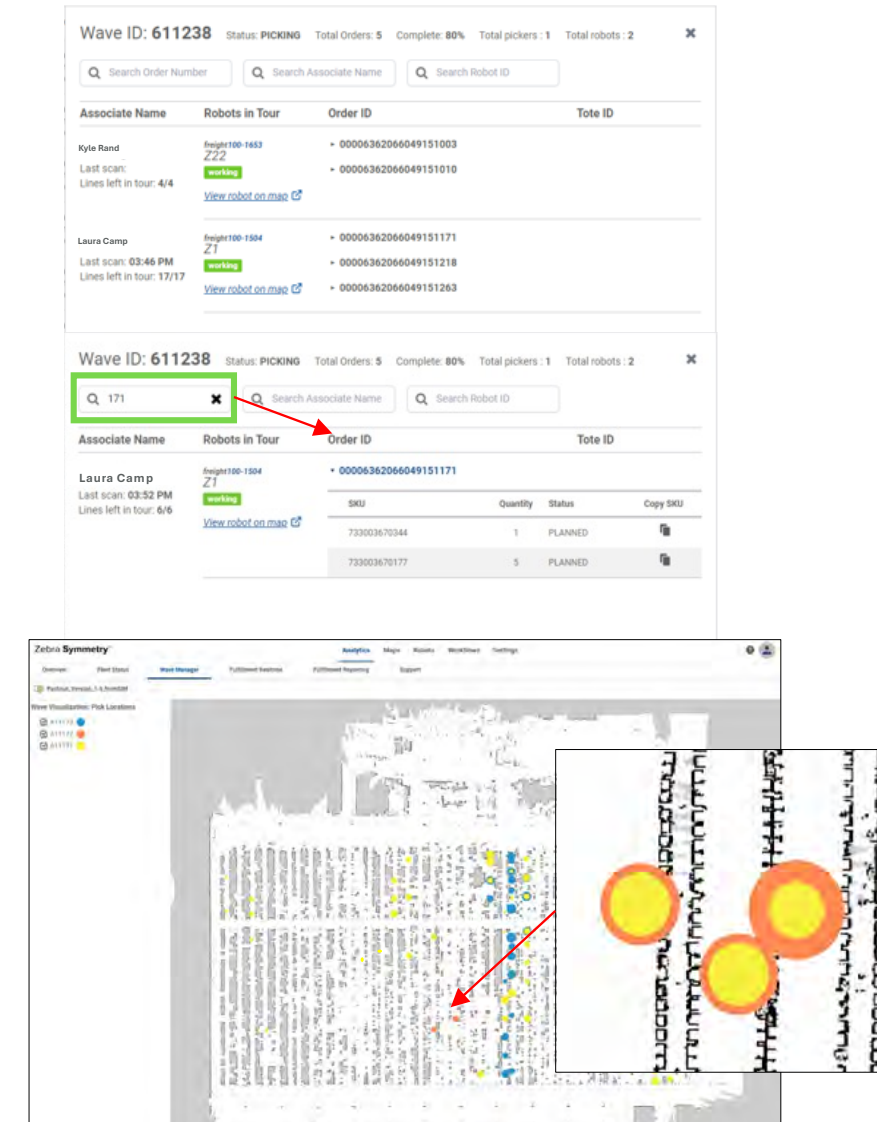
Wave ID: 611238 Status: PICKING Total Orders: 5 Complete: 80% Total pickers : 1 Total robots : 2

Search Order Number | Search Associate Name | Search Robot ID

| Associate Name | Robots in Tour | Order ID | Tote ID |
|---|---|---|---|
| Kyle Rand<br>Last scan:<br>Lines left in tour: 4/4 | freight100-1653<br>Z22<br>working<br>View robot on map | ▸ 00006362066049151003<br>▸ 00006362066049151010 | |
| Laura Camp<br>Last scan: 03:46 PM<br>Lines left in tour: 17/17 | freight100-1504<br>Z1<br>working<br>View robot on map | ▸ 00006362066049151171<br>▸ 00006362066049151218<br>▸ 00006362066049151263 | |

Wave ID: 611238 Status: PICKING Total Orders: 5 Complete: 80% Total pickers : 1 Total robots : 2

171 | Search Associate Name | Search Robot ID

| Associate Name | Robots in Tour | Order ID | Tote ID |
|---|---|---|---|
| Laura Camp<br>Last scan: 03:52 PM<br>Lines left in tour: 6/6 | freight100-1504<br>Z1<br>working<br>View robot on map | ▾ 00006362066049151171 | |

| SKU | Quantity | Status | Copy SKU |
|---|---|---|---|
| 733003670344 | 1 | PLANNED | |
| 733003670177 | 5 | PLANNED | |

Zebra Symmetry
Analytics Maps Robots Workflows Settings
Overview Fleet Status Wave Manager Fulfillment Realtime Fulfillment Reporting Support
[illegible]
Wave Visualization: Pick Locations
611172
611172
611172